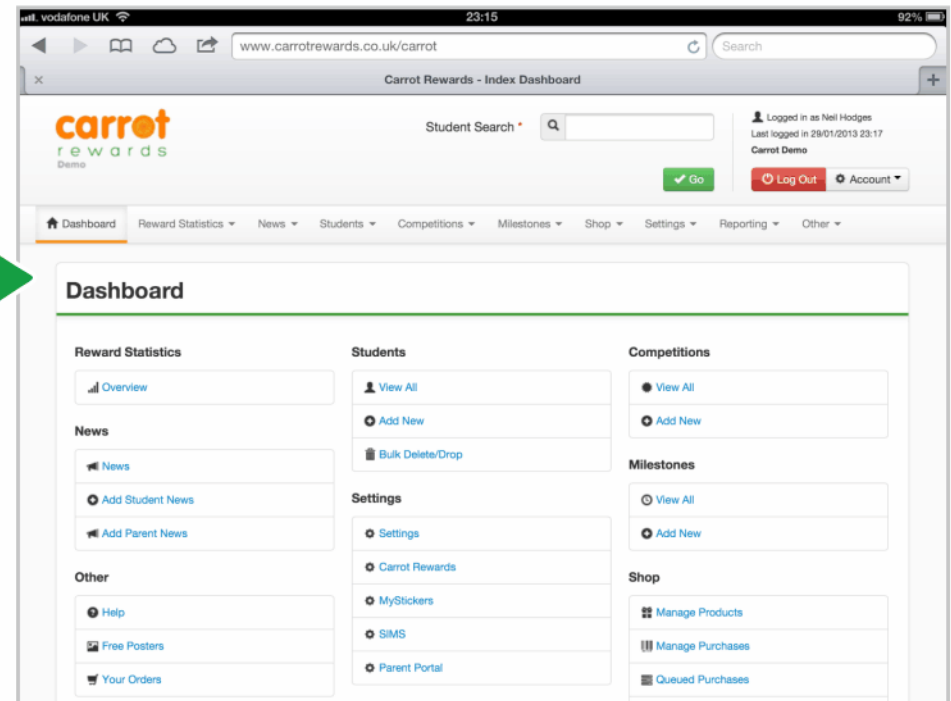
vodafone UK 23:15 92%

www.carrotrewards.co.uk/carrot

Search

×

Carrot Rewards - Index Dashboard

+

carrot
rewards
Demo

Student Search *

Logged in as Neil Hodges
Last logged in 29/01/2013 23:17
Carrot Demo

Go

Log Out

Account

Dashboard Reward Statistics News Students Competitions Milestones Shop Settings Reporting Other

Dashboard

Reward Statistics

Overview

News

News

Add Student News

Add Parent News

Other

Help

Free Posters

Your Orders

Students

View All

Add New

Bulk Delete/Drop

Settings

Settings

Carrot Rewards

MyStickers

SIMS

Parent Portal

Competitions

View All

Add New

Milestones

View All

Add New

Shop

Manage Products

Manage Purchases

Queued Purchases